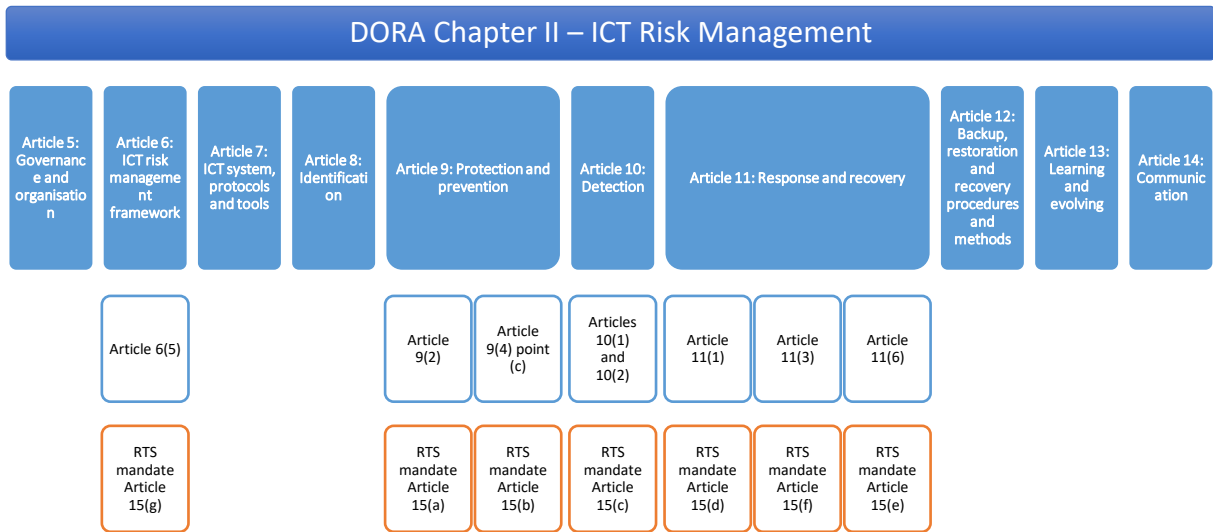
DORA Chapter II – ICT Risk Management

Article 5: Governance and organisation

Article 6: ICT risk management framework

Article 7: ICT system, protocols and tools

Article 8: Identification

Article 9: Protection and prevention

Article 10: Detection

Article 11: Response and recovery

Article 12: Backup, restoration and recovery procedures and methods

Article 13: Learning and evolving

Article 14: Communication

Article 6(5)

Article 9(2)

Article 9(4) point (c)

Articles 10(1) and 10(2)

Article 11(1)

Article 11(3)

Article 11(6)

RTS mandate Article 15(g)

RTS mandate Article 15(a)

RTS mandate Article 15(b)

RTS mandate Article 15(c)

RTS mandate Article 15(d)

RTS mandate Article 15(f)

RTS mandate Article 15(e)